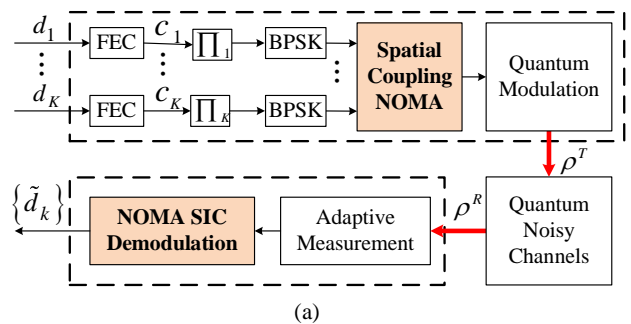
$d_1$ FEC $c_1$ $\prod_1$ BPSK

$d_K$ FEC $c_K$ $\prod_K$ BPSK

Spatial Coupling NOMA

Quantum Modulation

$\rho^T$

$\{\tilde{d}_k\}$

NOMA SIC Demodulation

Adaptive Measurement

$\rho^R$

Quantum Noisy Channels

(a)